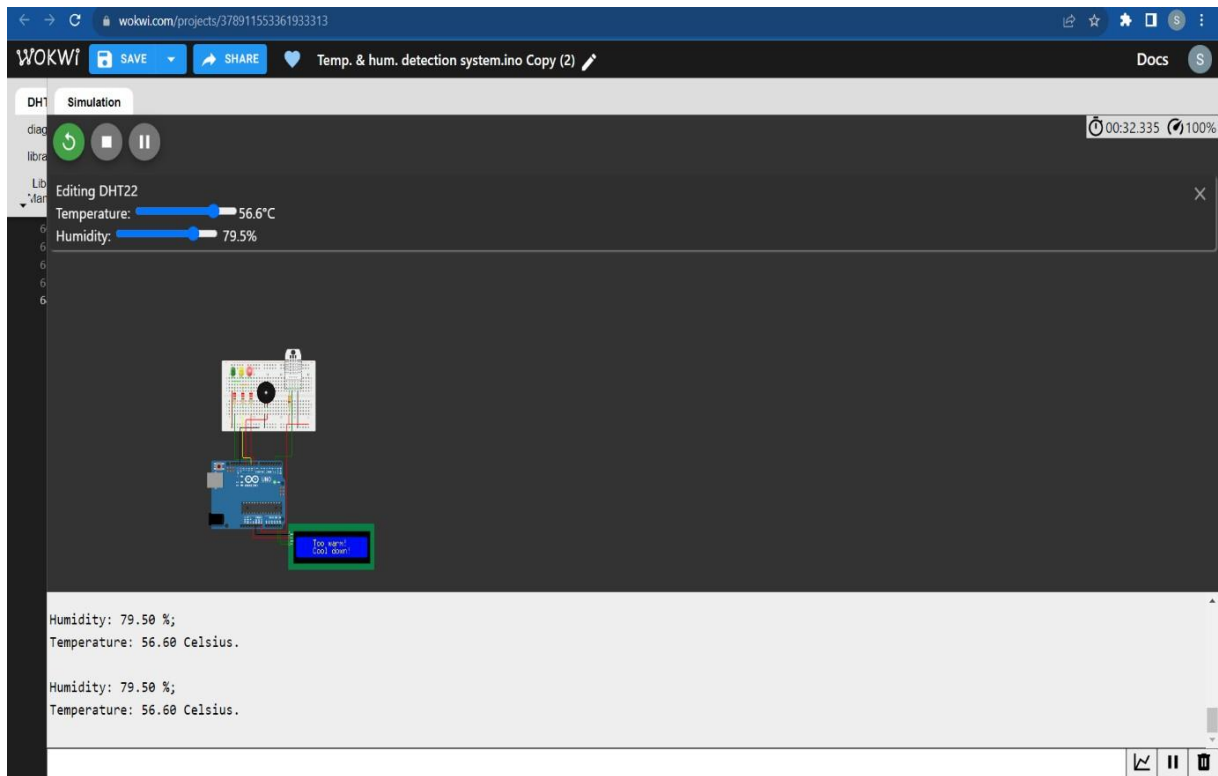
wokwi.com/projects/378911553361933313

WOKWi SAVE SHARE Temp. & hum. detection system.ino Copy (2)

Docs S

DHT Simulation

diag

libra

Lib Man

00:32.335 100%

Editing DHT22
Temperature: 56.6°C
Humidity: 79.5%

Too warm!
Cool down!

Humidity: 79.50 %;
Temperature: 56.60 Celsius.

Humidity: 79.50 %;
Temperature: 56.60 Celsius.